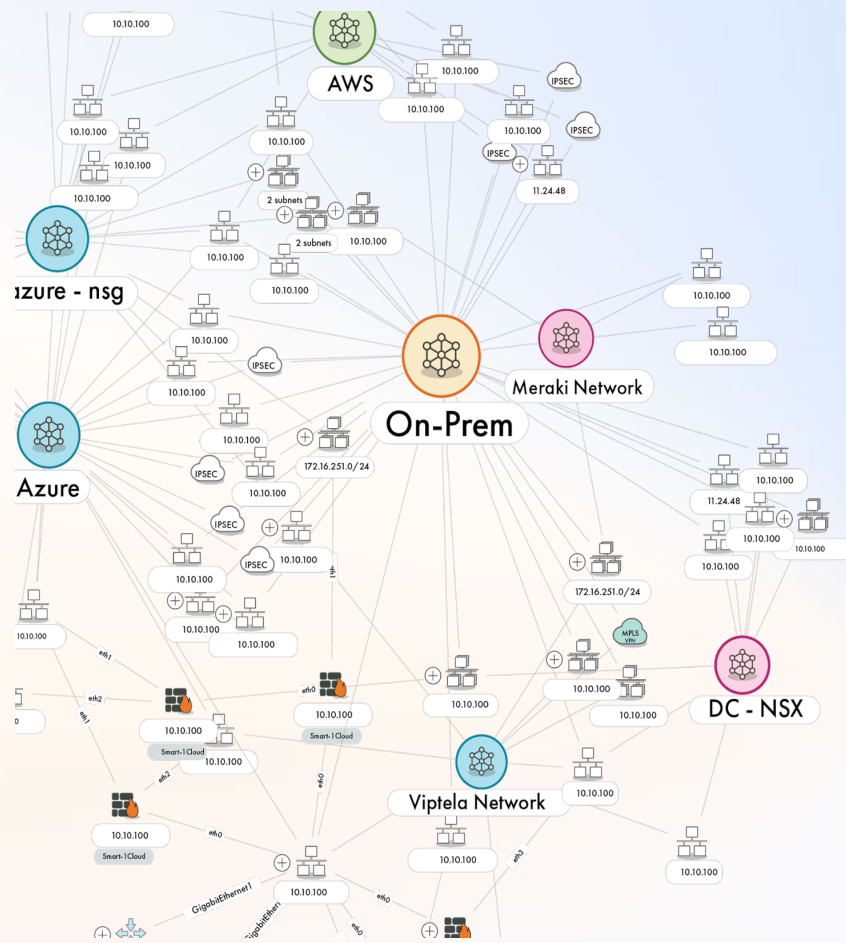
10.10.100
AWS
10.10.100
10.10.100
IPSEC
10.10.100
10.10.100
IPSEC
10.10.100
10.10.100
IPSEC
10.10.100
11.24.48
2 subnets
2 subnets
10.10.100
10.10.100
zure - nsg
10.10.100
10.10.100
10.10.100
10.10.100
IPSEC
Meraki Network
10.10.100
Azure
10.10.100
On-Prem
IPSEC
172.16.251.0/24
10.10.100
10.10.100
11.24.48
10.10.100
IPSEC
10.10.100
10.10.100
IPSEC
10.10.100
10.10.100
10.10.100
172.16.251.0/24
10.10.100
10.10.100
10.10.100
MPLS VPN
eth1
10.10.100
eth2
eth0
10.10.100
10.10.100
10.10.100
eth1
10.10.100
Smart-1Cloud
10.10.100
Smart-1Cloud
DC - NSX
10.10.100
eth2
eth0
Viptela Network
10.10.100
10.10.100
Smart-1Cloud
eth0
10.10.100
10.10.100
eth3
GigabitEthernet1
10.10.100
eth0
GigabitEtherne
eth0